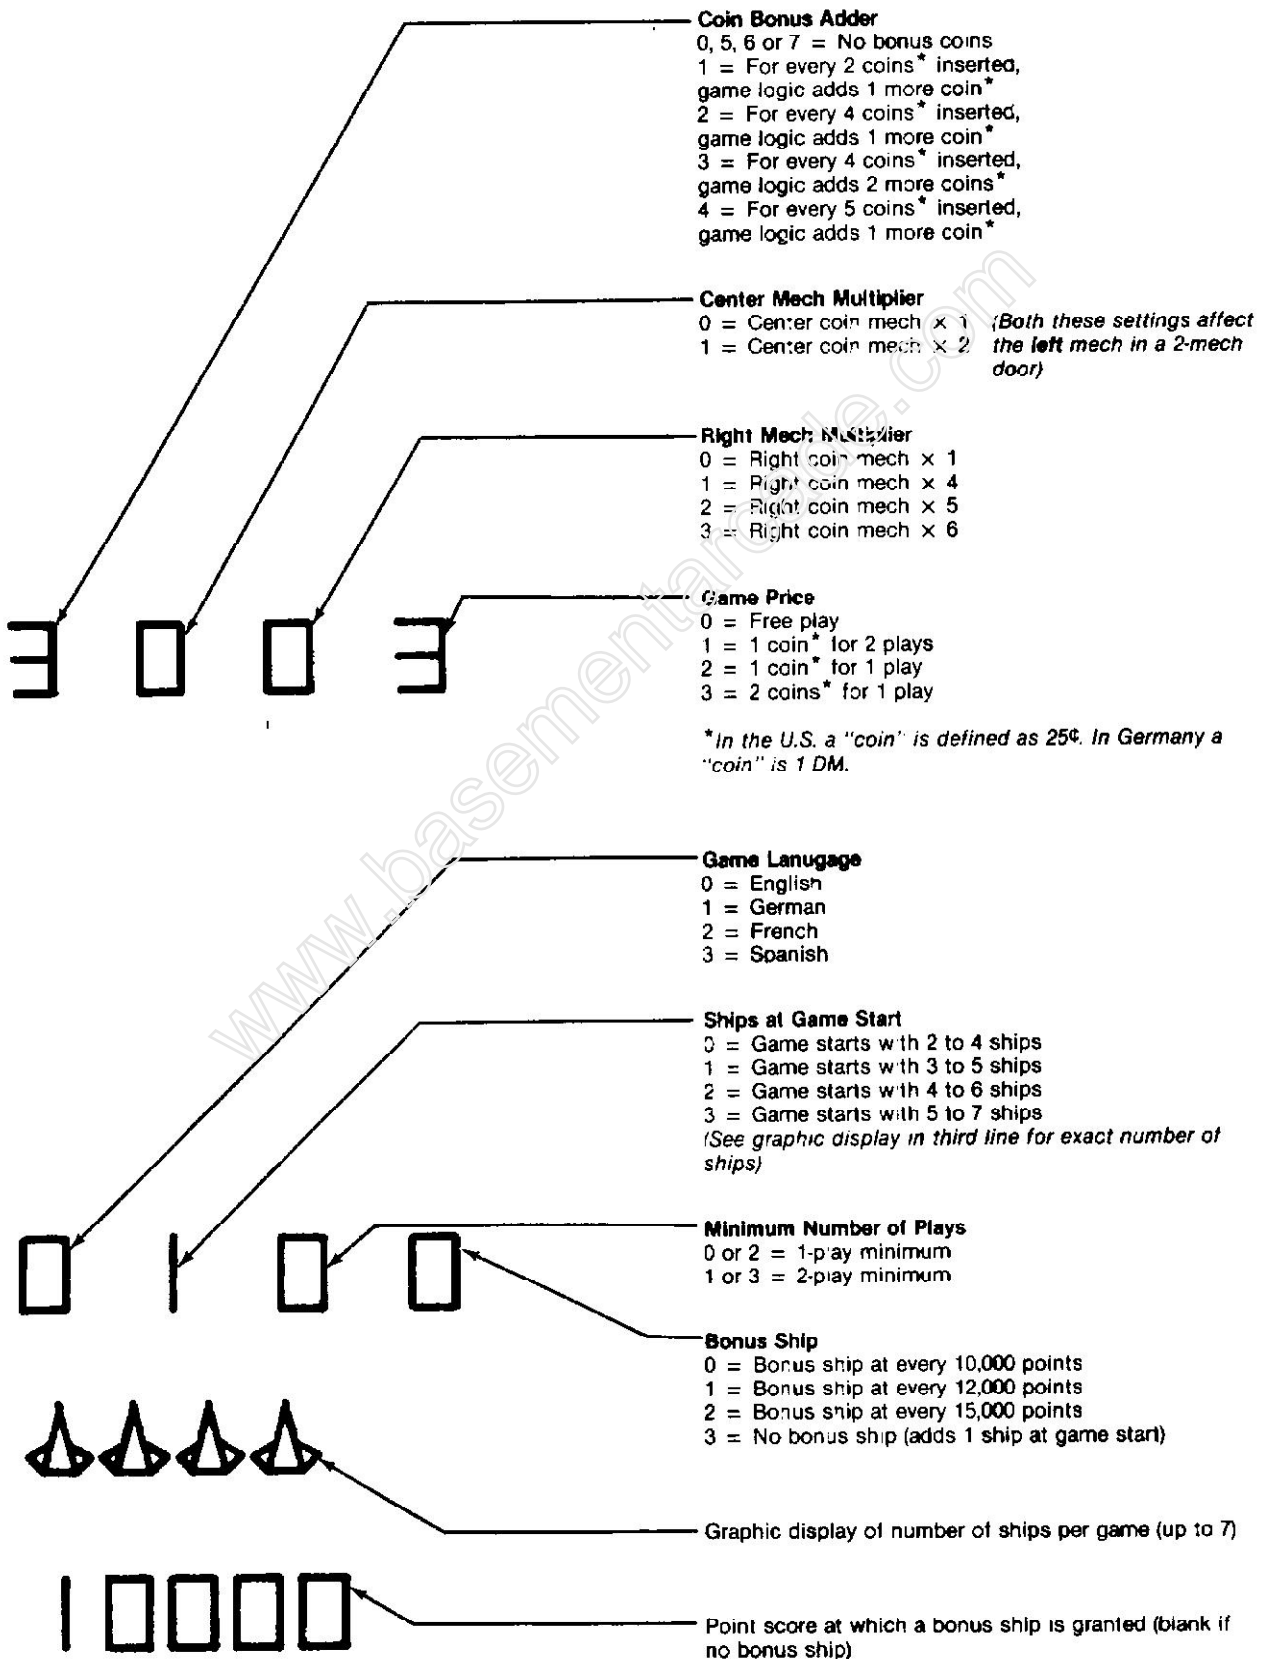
Coin Bonus Adder
0, 5, 6 or 7 = No bonus coins
1 = For every 2 coins* inserted, game logic adds 1 more coin*
2 = For every 4 coins* inserted, game logic adds 1 more coin*
3 = For every 4 coins* inserted, game logic adds 2 more coins*
4 = For every 5 coins* inserted, game logic adds 1 more coin*

Center Mech Multiplier
0 = Center coin mech × 1
1 = Center coin mech × 2
(Both these settings affect the left mech in a 2-mech door)

Right Mech Multiplier
0 = Right coin mech × 1
1 = Right coin mech × 4
2 = Right coin mech × 5
3 = Right coin mech × 6

Game Price
0 = Free play
1 = 1 coin* for 2 plays
2 = 1 coin* for 1 play
3 = 2 coins* for 1 play

3 0 0 3

*In the U.S. a "coin" is defined as 25¢. In Germany a "coin" is 1 DM.

www.basementarcade.com

Game Lanugage
0 = English
1 = German
2 = French
3 = Spanish

Ships at Game Start
0 = Game starts with 2 to 4 ships
1 = Game starts with 3 to 5 ships
2 = Game starts with 4 to 6 ships
3 = Game starts with 5 to 7 ships
(See graphic display in third line for exact number of ships)

Minimum Number of Plays
0 or 2 = 1-play minimum
1 or 3 = 2-play minimum

0 1 0 0

Bonus Ship
0 = Bonus ship at every 10,000 points
1 = Bonus ship at every 12,000 points
2 = Bonus ship at every 15,000 points
3 = No bonus ship (adds 1 ship at game start)

Graphic display of number of ships per game (up to 7)

10000

Point score at which a bonus ship is granted (blank if no bonus ship)